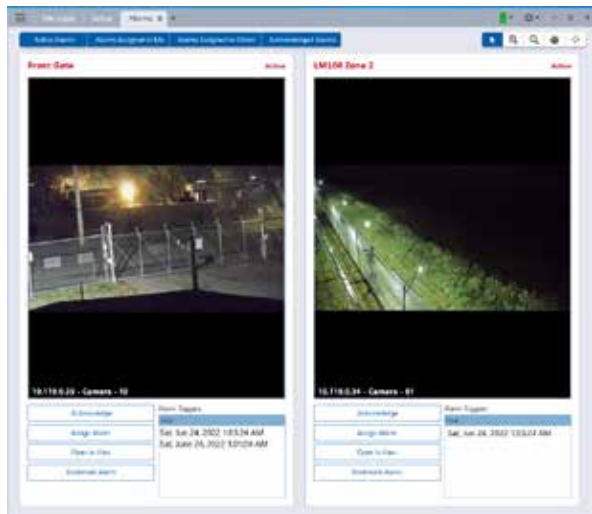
Site Layout | Active | Alarms

Active Alarms | Alarms Assigned to Me | Alarms Assigned to Others | Acknowledged Alarms

Front Gate
Active

10.110.0.20 - Camera - 10

Acknowledge
Assign Alarm
Open in View
Dismiss Alarm

Alarm Triggers
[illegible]
Sat, Jun 24, 2022 1:03:24 AM
Sat, June 24, 2022 1:01:04 AM

LM100 Zone 2
Active

10.110.0.34 - Camera - 01

Acknowledge
Assign Alarm
Open in View
Dismiss Alarm

Alarm Triggers
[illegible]
Sat, Jun 24, 2022 1:03:24 AM